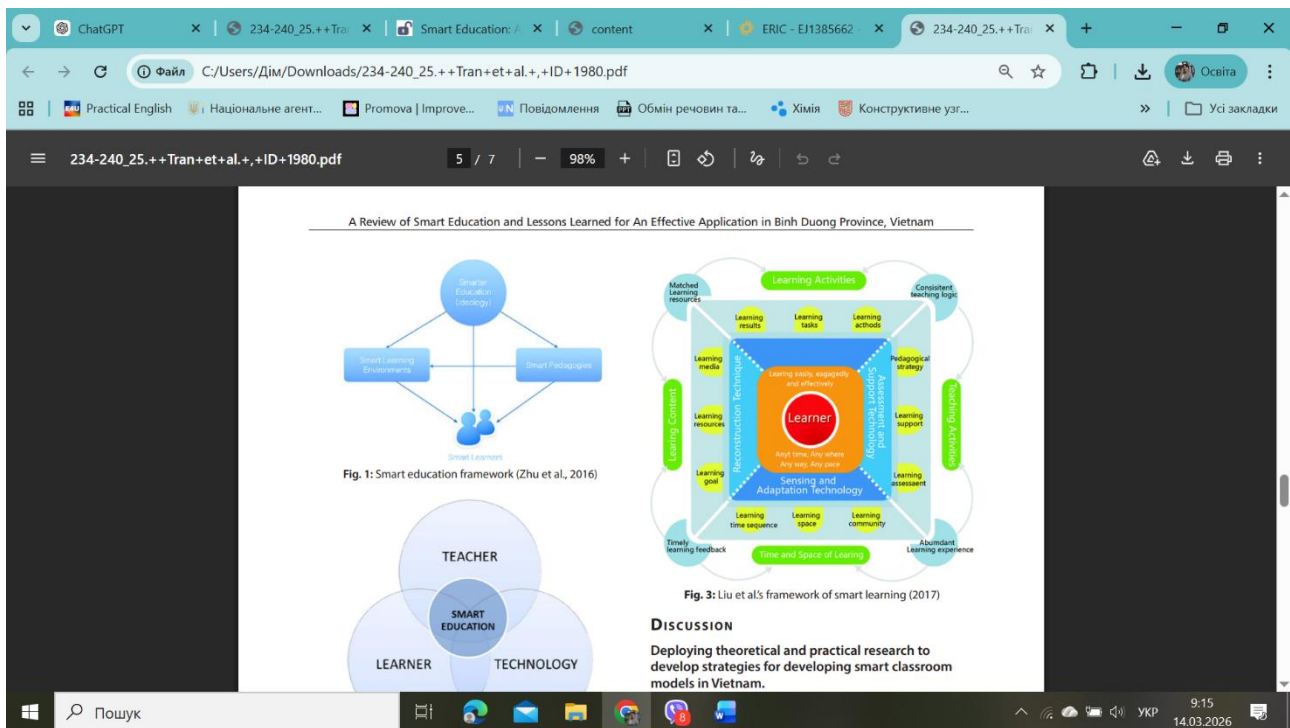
ChatGPT
234-240_25.++Tra
Smart Education: /
content
ERIC - EJ1385662
234-240_25.++Tra
Файл C:/Users/Дім/Downloads/234-240_25.++Tran+et+al.+,+ID+1980.pdf
Освіта
Practical English
Національне агент...
Promova | Improve...
Повідомлення
Обмін речовин та...
Хімія
Конструктивне узг...
Усі закладки
234-240_25.++Tran+et+al.+,+ID+1980.pdf
5 / 7
98%

A Review of Smart Education and Lessons Learned for An Effective Application in Binh Duong Province, Vietnam

Smarter Education (ideology)
Smart Learning Environments
Smart Pedagogies
Smart Learners

**Fig. 1:** Smart education framework (Zhu et al., 2016)

TEACHER
SMART EDUCATION
LEARNER
TECHNOLOGY

Learning Activities
Matched Learning resources
Consistent teaching logic
Learning results
Learning tasks
Learning acthods
Learning media
Pedagogical strategy
Learning resources
Learning support
Learning goal
Learning assessaent
Learning Content
Teaching Activities
Reconstruction Technique
Assessment and Support Technology
Learing easily, engagedly and effectively
Learner
Anyt time, Any where Any way, Any pace
Sensing and Adaptation Technology
Learning time sequence
Learning space
Learning community
Timely learning feedback
Abumdant Learning experience
Time and Space of Learing

**Fig. 3:** Liu et al.'s framework of smart learning (2017)

DISCUSSION

**Deploying theoretical and practical research to develop strategies for developing smart classroom models in Vietnam.**

Пошук
УКР
9:15
14.03.2026